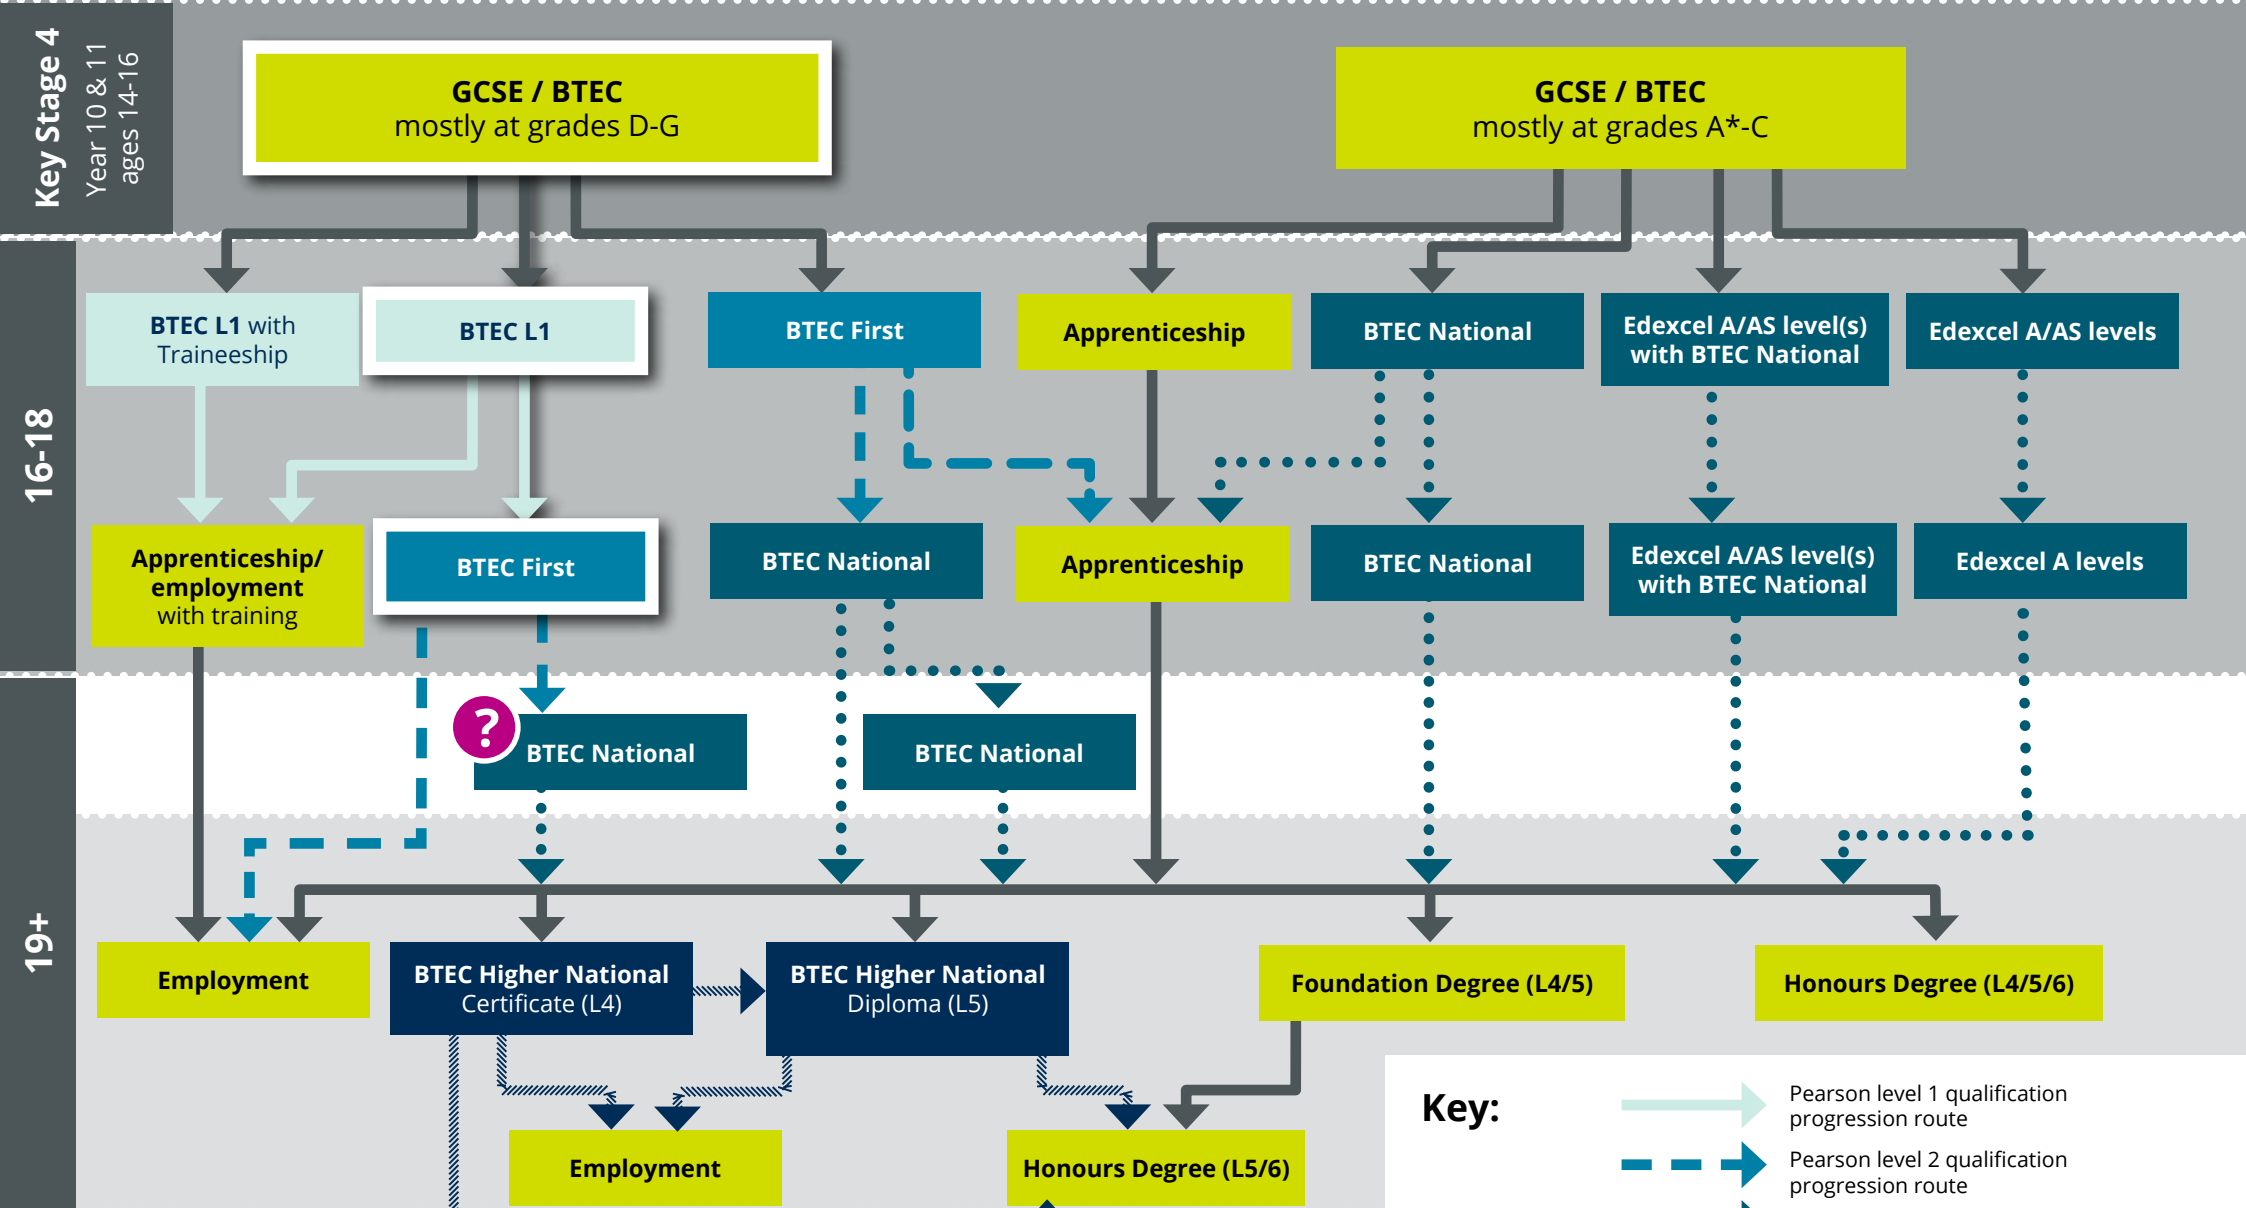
Key Stage 4
Year 10 & 11
ages 14-16

GCSE / BTEC
mostly at grades D-G

GCSE / BTEC
mostly at grades A*-C

16-18

BTEC L1 with Traineeship

BTEC L1

BTEC First

Apprenticeship

BTEC National

Edexcel A/AS level(s) with BTEC National

Edexcel A/AS levels

Apprenticeship/ employment with training

BTEC First

BTEC National

Apprenticeship

BTEC National

Edexcel A/AS level(s) with BTEC National

Edexcel A levels

?

BTEC National

BTEC National

19+

Employment

BTEC Higher National Certificate (L4)

BTEC Higher National Diploma (L5)

Foundation Degree (L4/5)

Honours Degree (L4/5/6)

Employment

Honours Degree (L5/6)

Key:

Pearson level 1 qualification progression route

Pearson level 2 qualification progression route